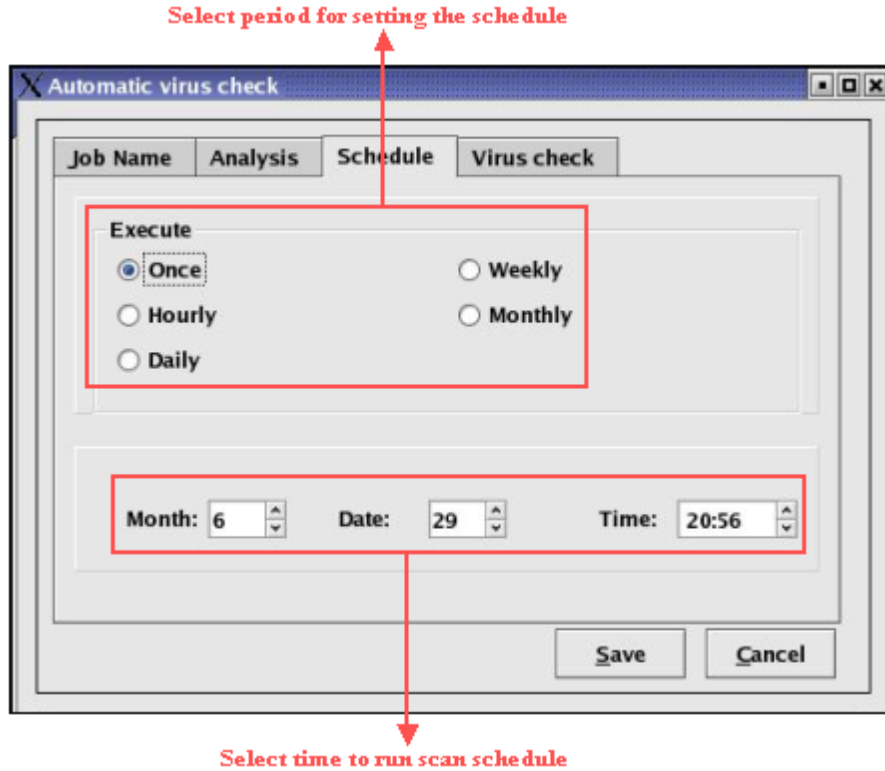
Select period for setting the schedule

Automatic virus check

Job Name

Analysis

Schedule

Virus check

Execute

Once

Weekly

Hourly

Monthly

Daily

Month: 6

Date: 29

Time: 20:56

Save

Cancel

Select time to run scan schedule